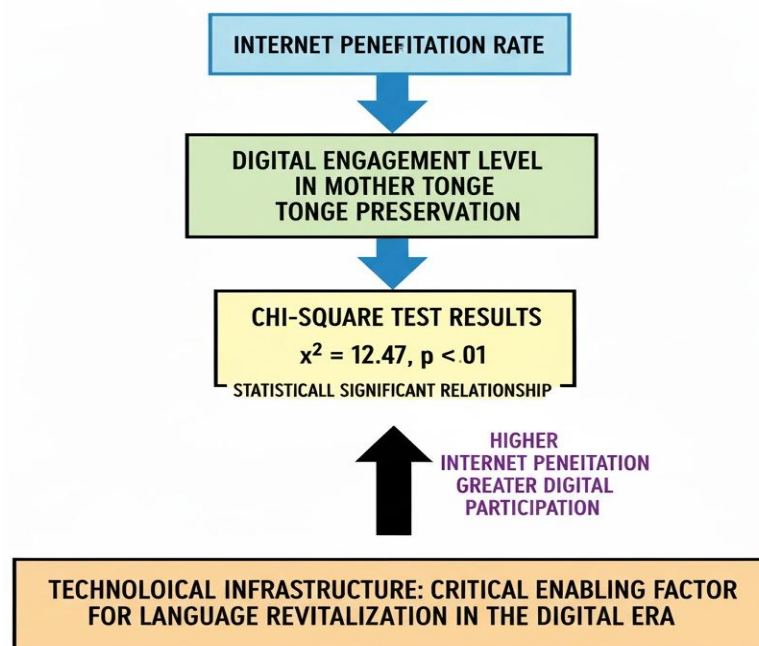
INTERNET PENEFITATION RATE

DIGITAL ENGAGEMENT LEVEL IN MOTHER TONGE TONGE PRESERVATION

CHI-SQUARE TEST RESULTS

$x^2 = 12.47$, p <.01

STATISTICALL SIGNIFICANT RELATIONSHIP

HIGHER INTERNET PENEITATION GREATER DIGITAL PARTICIPATION

TECHNOLOICAL INFRASTRUCTURE: CRITICAL ENABLING FACTOR FOR LANGUAGE REVITALIZATION IN THE DIGITAL ERA